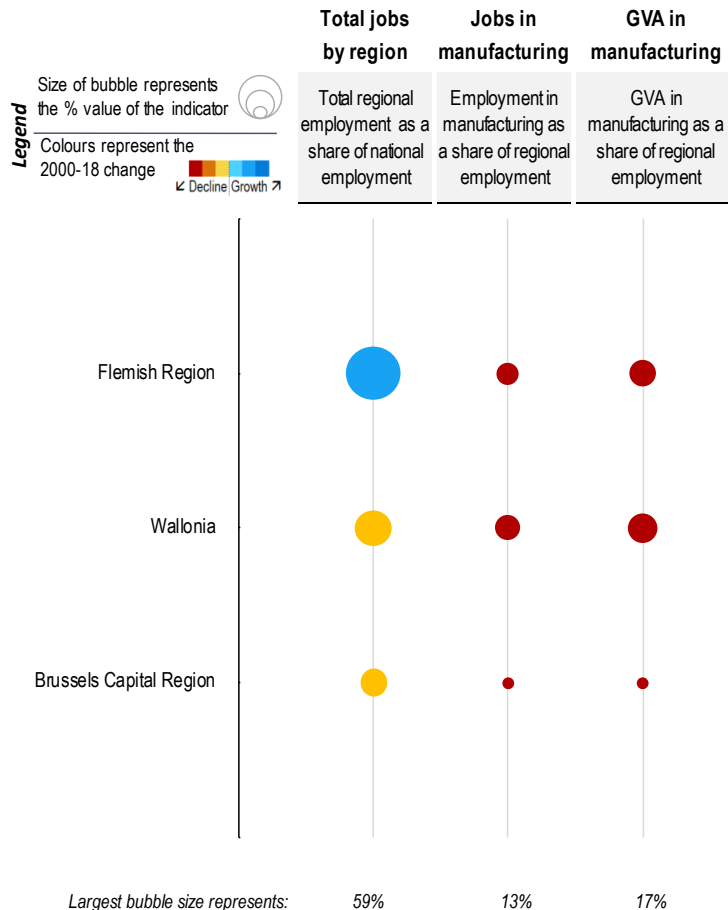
Total jobs by region

Jobs in manufacturing

GVA in manufacturing

Legend

Size of bubble represents the % value of the indicator

Colours represent the 2000-18 change

↙ Decline Growth ↗

Total regional employment as a share of national employment

Employment in manufacturing as a share of regional employment

GVA in manufacturing as a share of regional employment

Flemish Region

Wallonia

Brussels Capital Region

Largest bubble size represents: 59% 13% 17%